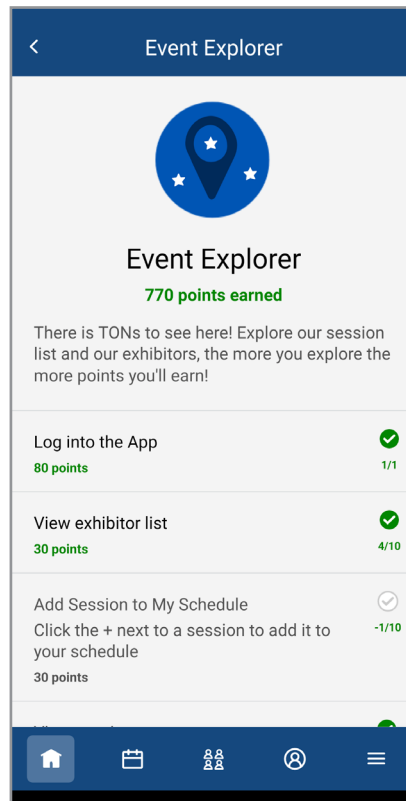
Event Explorer

Event Explorer

770 points earned

There is TONs to see here! Explore our session list and our exhibitors, the more you explore the more points you'll earn!

Log into the App
80 points
1/1

View exhibitor list
30 points
4/10

Add Session to My Schedule
Click the + next to a session to add it to your schedule
30 points
-1/10

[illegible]